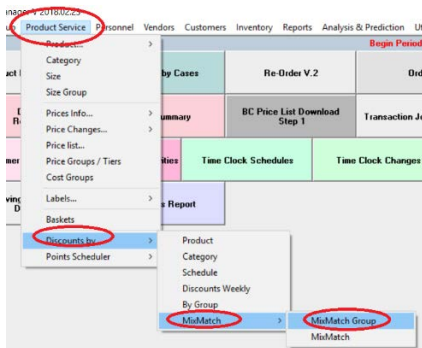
nager V 2018.02.23

Product Service Personnel Vendors Customers Inventory Reports Analysis & Prediction Ut

Begin Period

Product... >
Category
Size
Size Group
Prices Info... >
Price Changes... >
Price list...
Price Groups / Tiers
Cost Groups
Labels... >
Baskets
Discounts by... >
Points Scheduler >

by Cases

Re-Order V.2

Ord

ummary

BC Price List Download Step 1

Transaction Jo

ities

Time Clock Schedules

Time Clock Changes

s Report

Product
Category
Schedule
Discounts Weekly
By Group
MixMatch >

MixMatch Group
MixMatch